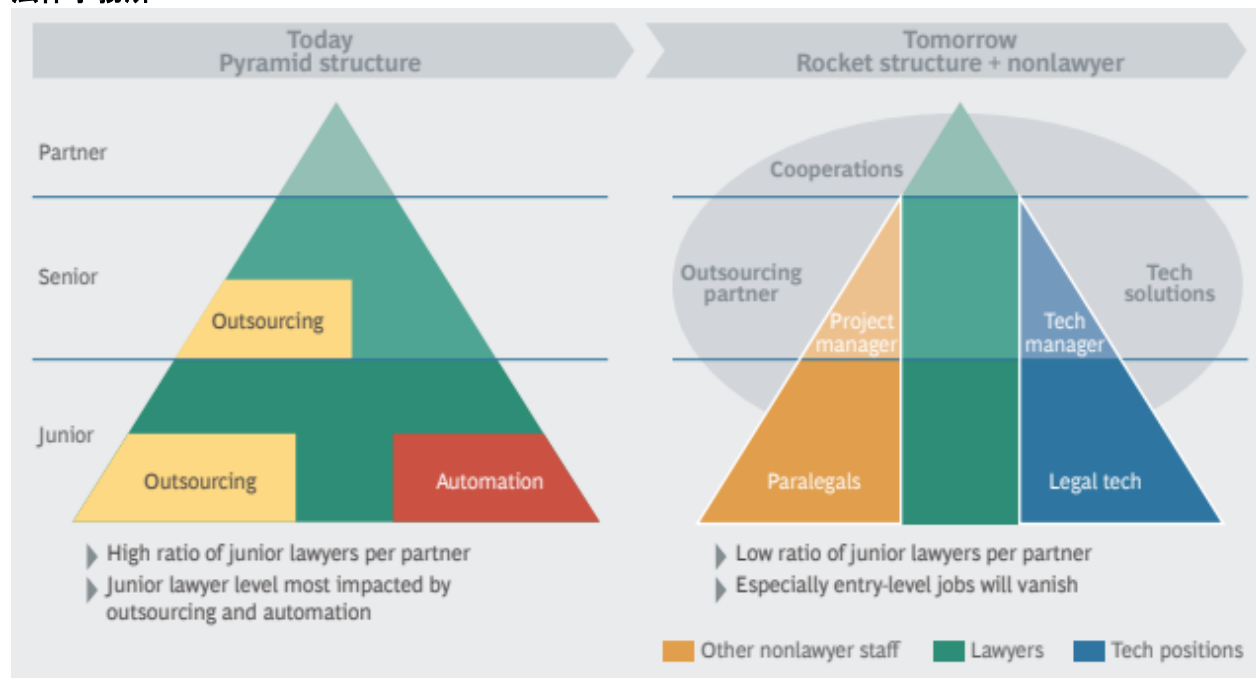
Today
Pyramid structure

Partner

Senior

Outsourcing

Junior

Outsourcing

Automation

High ratio of junior lawyers per partner

Junior lawyer level most impacted by outsourcing and automation

Tomorrow
Rocket structure + nonlawyer

Cooperations

Outsourcing partner

Tech solutions

Project manager

Tech manager

Paralegals

Legal tech

Low ratio of junior lawyers per partner

Especially entry-level jobs will vanish

Other nonlawyer staff

Lawyers

Tech positions